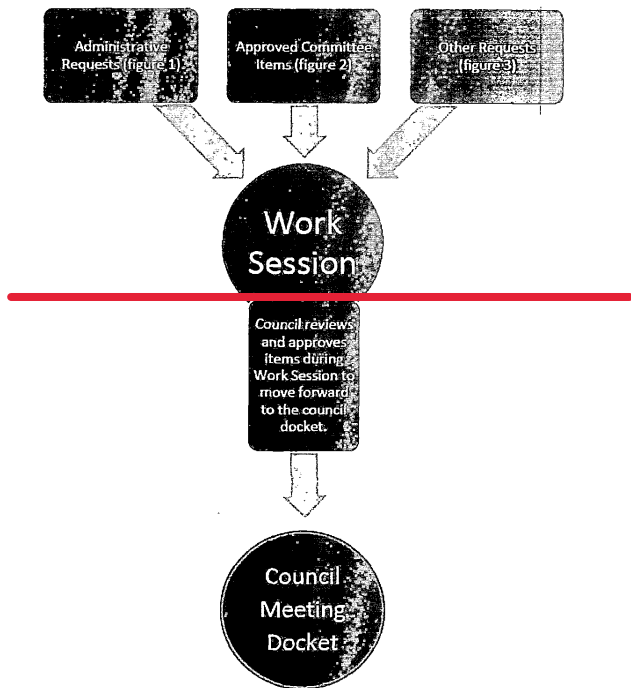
Administrative Requests (figure 1)

Approved Committee Items (figure 2)

Other Requests (figure 3)

Work Session

Council reviews and approves items during Work Session to move forward to the council docket.

Council Meeting Docket